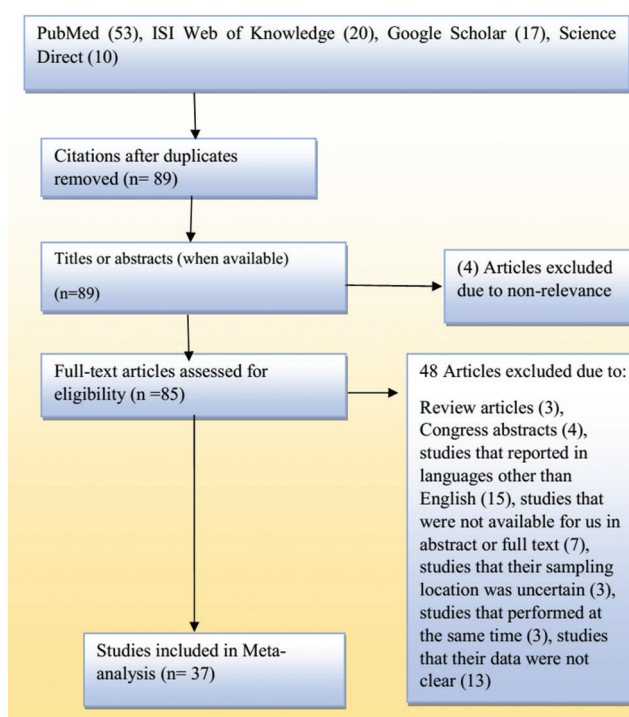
PubMed (53), ISI Web of Knowledge (20), Google Scholar (17), Science Direct (10)

Citations after duplicates removed (n= 89)

Titles or abstracts (when available)

(n=89)

(4) Articles excluded due to non-relevance

Full-text articles assessed for eligibility (n =85)

48 Articles excluded due to:

Review articles (3), Congress abstracts (4), studies that reported in languages other than English (15), studies that were not available for us in abstract or full text (7), studies that their sampling location was uncertain (3), studies that performed at the same time (3), studies that their data were not clear (13)

Studies included in Meta-analysis (n= 37)